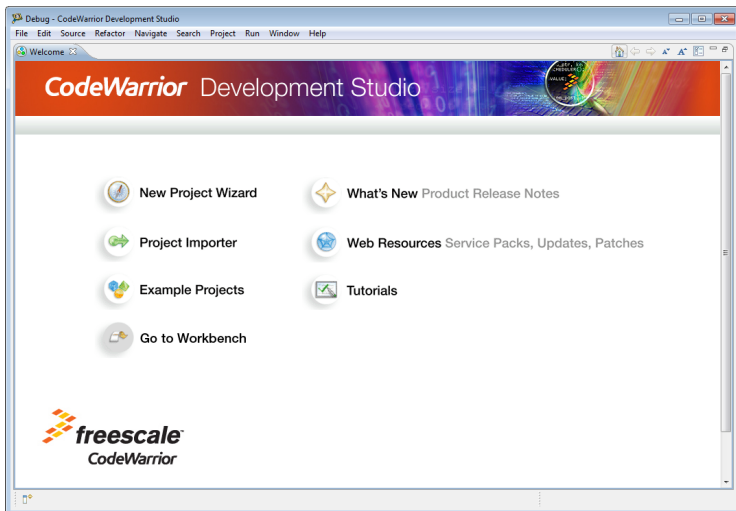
Debug - CodeWarrior Development Studio

File Edit Source Refactor Navigate Search Project Run Window Help

Welcome

CodeWarrior Development Studio

New Project Wizard

Project Importer

Example Projects

Go to Workbench

What's New Product Release Notes

Web Resources Service Packs, Updates, Patches

Tutorials

freescale

CodeWarrior